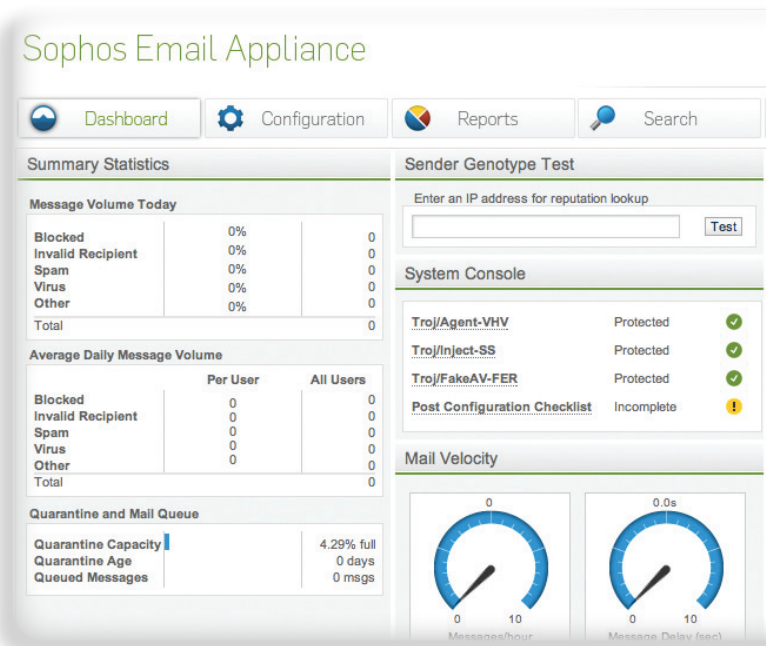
Sophos Email Appliance

Dashboard | Configuration | Reports | Search

Summary Statistics

Message Volume Today

| | | |
|---|---|---|
| Blocked | 0% | 0 |
| Invalid Recipient | 0% | 0 |
| Spam | 0% | 0 |
| Virus | 0% | 0 |
| Other | 0% | 0 |
| Total | | 0 |

Average Daily Message Volume

| | Per User | All Users |
|---|---|---|
| Blocked | 0 | 0 |
| Invalid Recipient | 0 | 0 |
| Spam | 0 | 0 |
| Virus | 0 | 0 |
| Other | 0 | 0 |
| Total | | 0 |

Quarantine and Mail Queue

| | |
|---|---|
| Quarantine Capacity | 4.29% full |
| Quarantine Age | 0 days |
| Queued Messages | 0 msgs |

Sender Genotype Test

Enter an IP address for reputation lookup

Test

System Console

| | |
|---|---|
| Troj/Agent-VHV | Protected |
| Troj/Inject-SS | Protected |
| Troj/FakeAV-FER | Protected |
| Post Configuration Checklist | Incomplete |

Mail Velocity

0
0 10
Messages/hour

0.0s
0 10
Message Delay (sec)